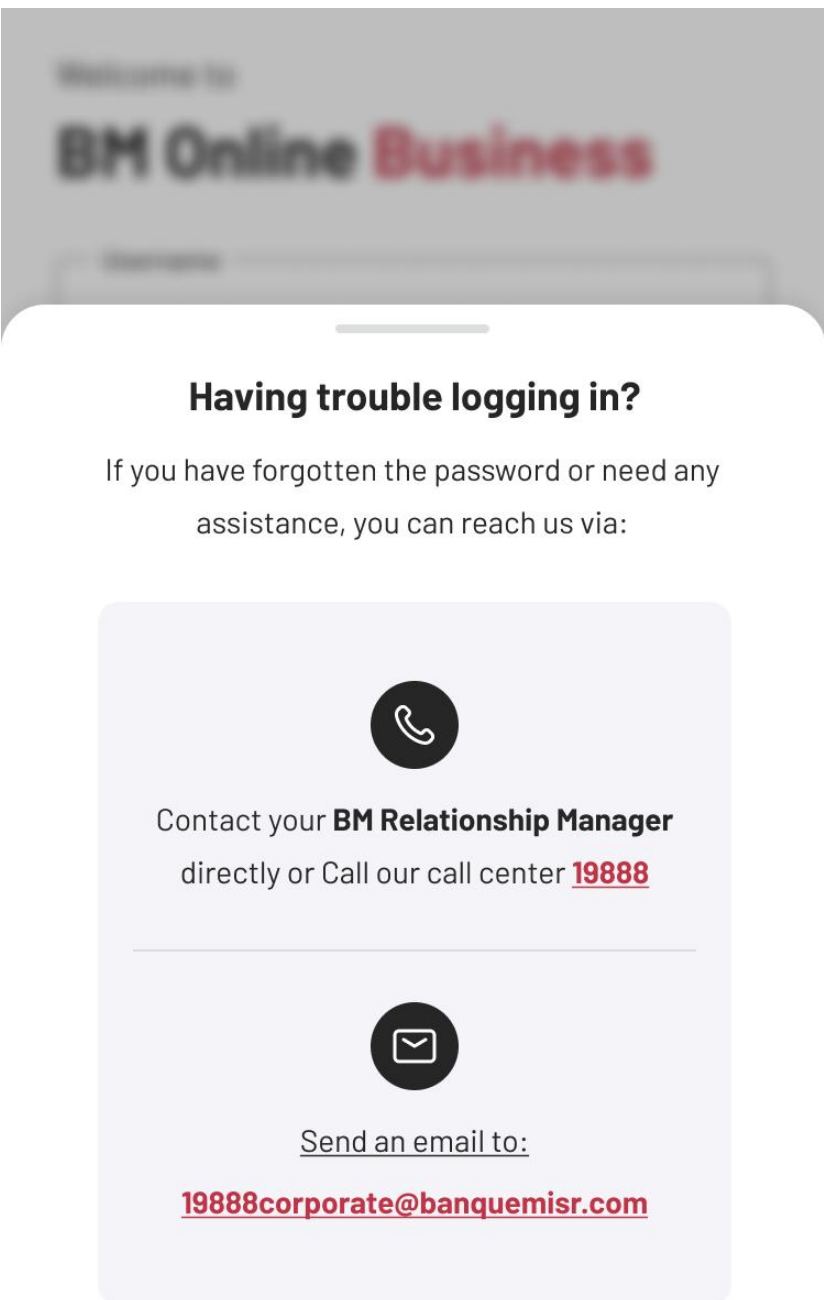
Welcome to

BM Online Business

Username

Having trouble logging in?

If you have forgotten the password or need any assistance, you can reach us via:

Contact your BM Relationship Manager directly or Call our call center 19888

Send an email to:

19888corporate@banquemisr.com